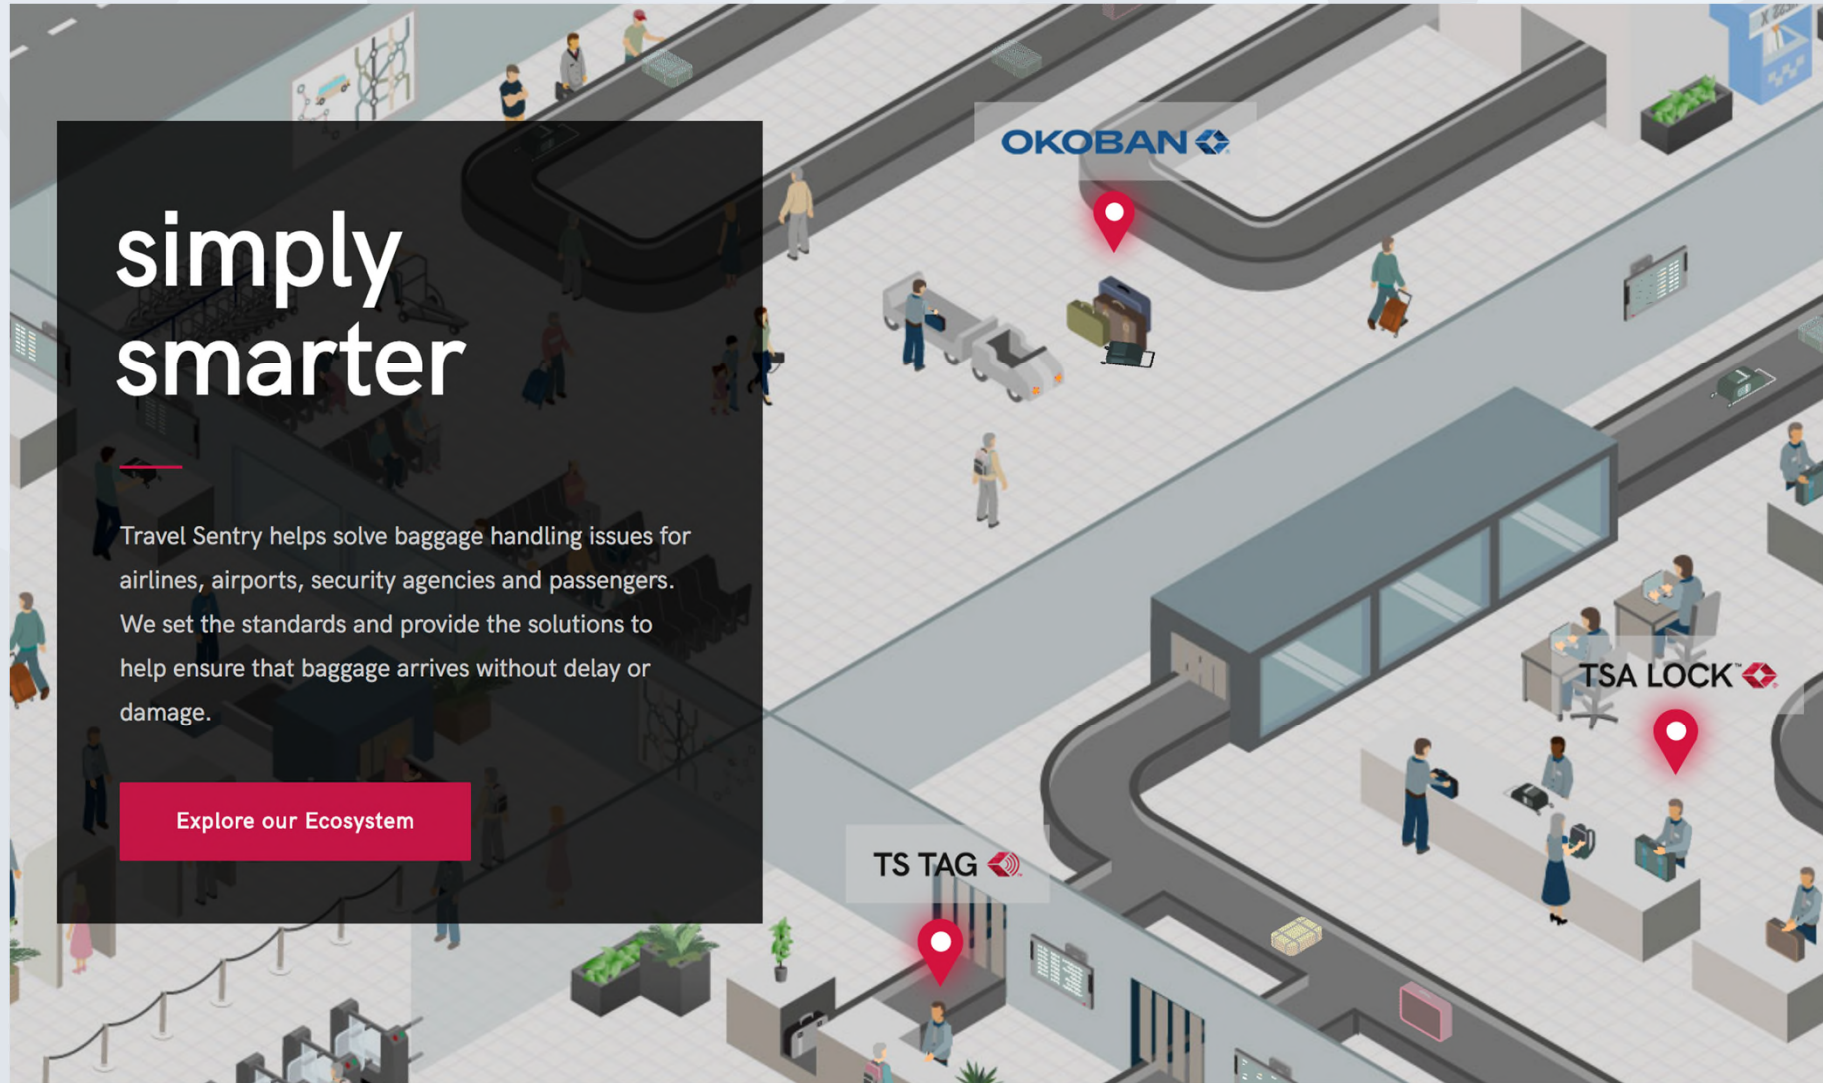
simply smarter

Travel Sentry helps solve baggage handling issues for airlines, airports, security agencies and passengers. We set the standards and provide the solutions to help ensure that baggage arrives without delay or damage.

Explore our Ecosystem

OKOBAN

TSA LOCK™

TS TAG